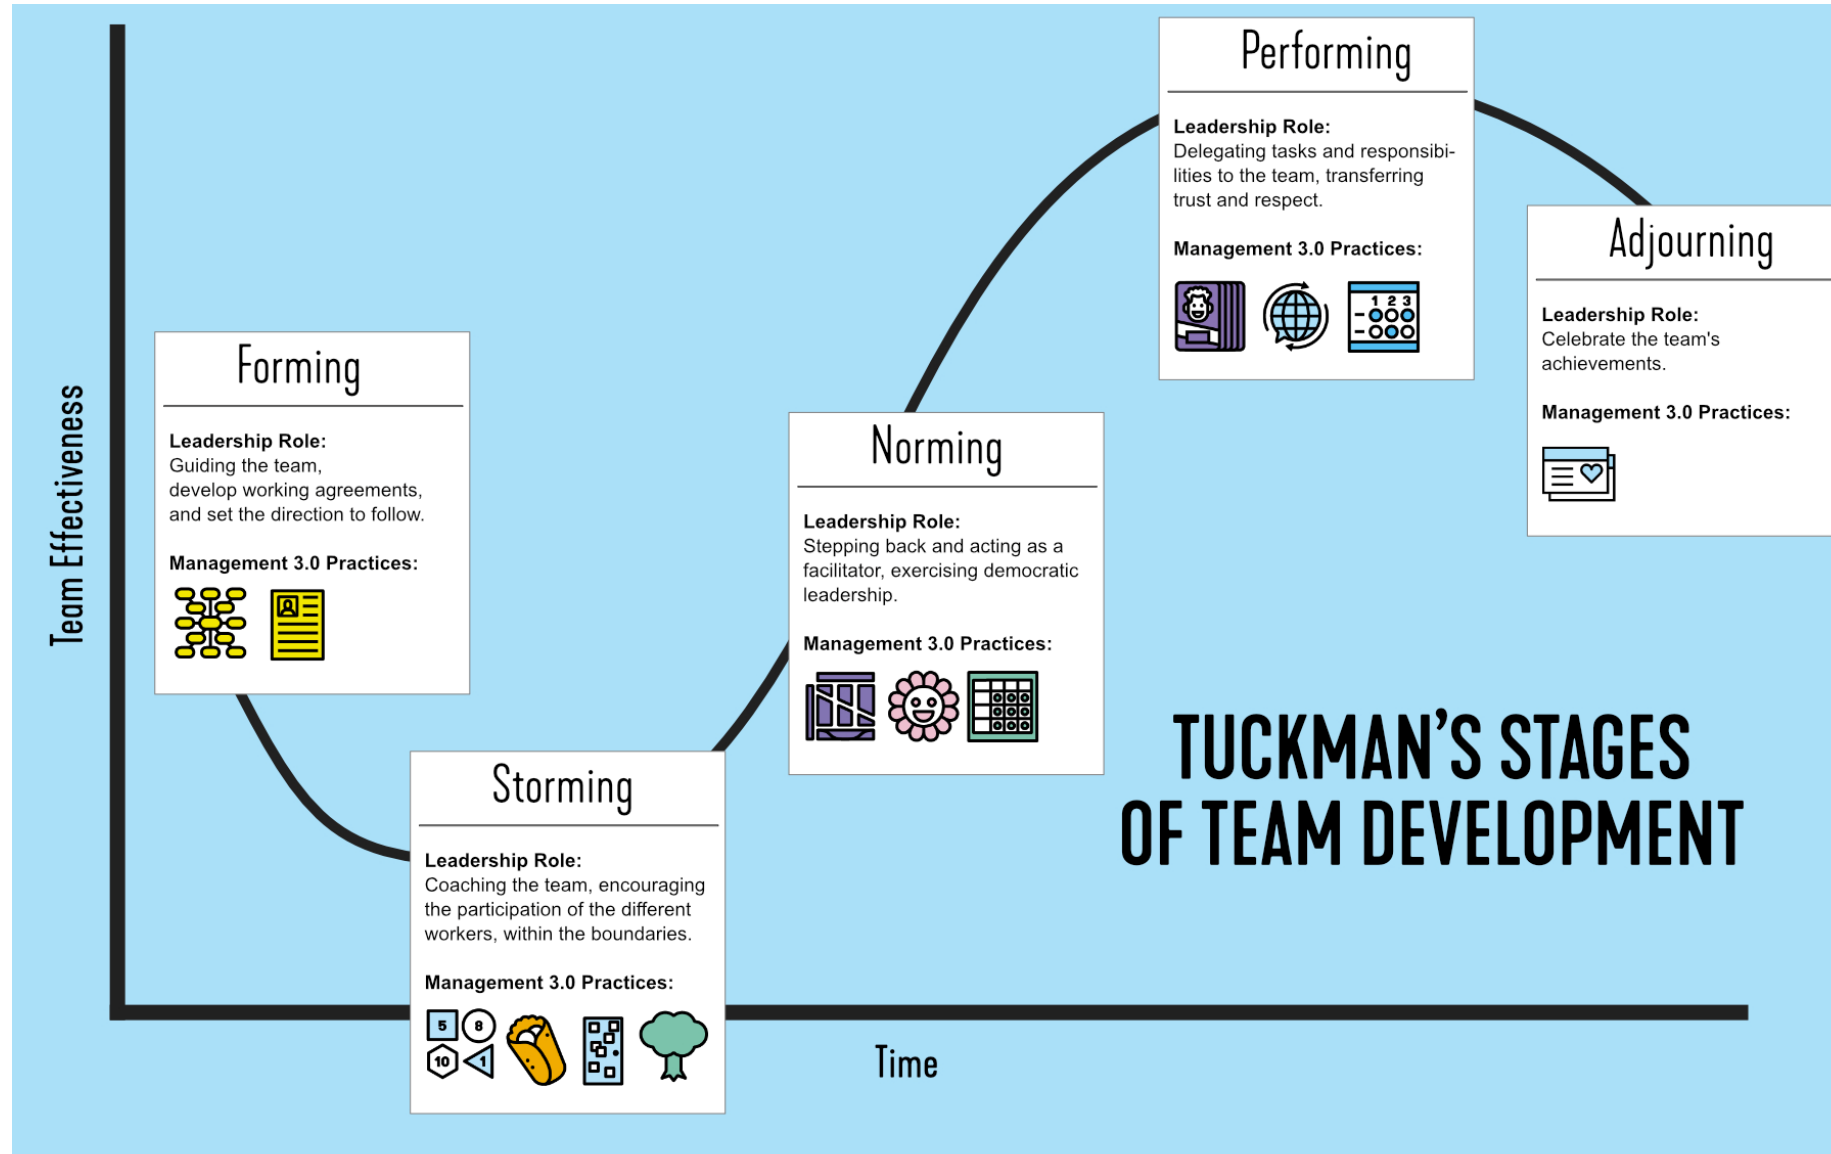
Team Effectiveness

Forming

Leadership Role:
Guiding the team, develop working agreements, and set the direction to follow.

Management 3.0 Practices:

Storming

Leadership Role:
Coaching the team, encouraging the participation of the different workers, within the boundaries.

Management 3.0 Practices:

5 8 10 1

Norming

Leadership Role:
Stepping back and acting as a facilitator, exercising democratic leadership.

Management 3.0 Practices:

Performing

Leadership Role:
Delegating tasks and responsibilities to the team, transferring trust and respect.

Management 3.0 Practices:

1 2 3

Adjourning

Leadership Role:
Celebrate the team's achievements.

Management 3.0 Practices:

TUCKMAN'S STAGES OF TEAM DEVELOPMENT

Time